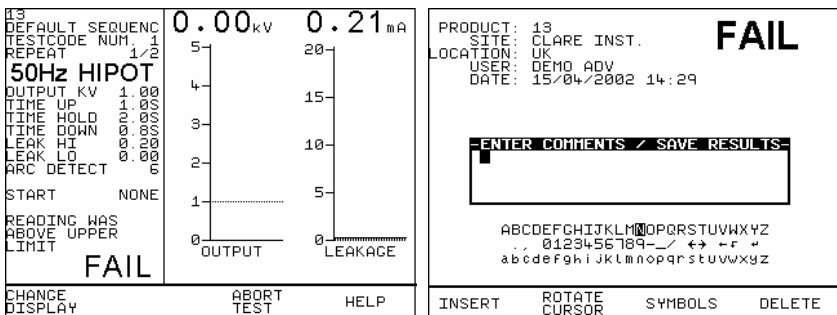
13
DEFAULT SEQUENC
TESTCODE NUM. 1
REPEAT 1/2
50Hz HIPOT
OUTPUT KV 1.00
TIME UP 1.0S
TIME HOLD 2.0S
TIME DOWN 0.8S
LEAK HI 0.20
LEAK LO 0.00
ARC DETECT 6

START NONE

READING WAS ABOVE UPPER LIMIT

FAIL

0.00kV

5
4
3
2
1
0
OUTPUT

0.21mA

20
15
10
5
0
LEAKAGE

CHANGE DISPLAY

ABORT TEST

HELP

PRODUCT: 13
SITE: CLARE INST.
LOCATION: UK
USER: DEMO ADV
DATE: 15/04/2002 14:29

FAIL

-ENTER COMMENTS / SAVE RESULTS-

ABCDEFGHIJKLMNOPQRSTUVWXYZ
., 0123456789-_/ ↔ ←r ↵
abcdefghijklmnopqrstuvwxyz

INSERT

ROTATE CURSOR

SYMBOLS

DELETE